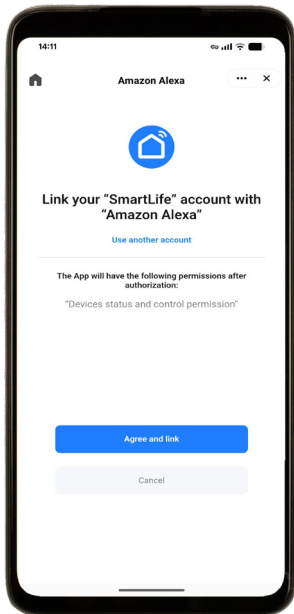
14:11

Amazon Alexa

Link your “SmartLife” account with “Amazon Alexa”

Use another account

The App will have the following permissions after authorization:

"Devices status and control permission"

Agree and link

Cancel